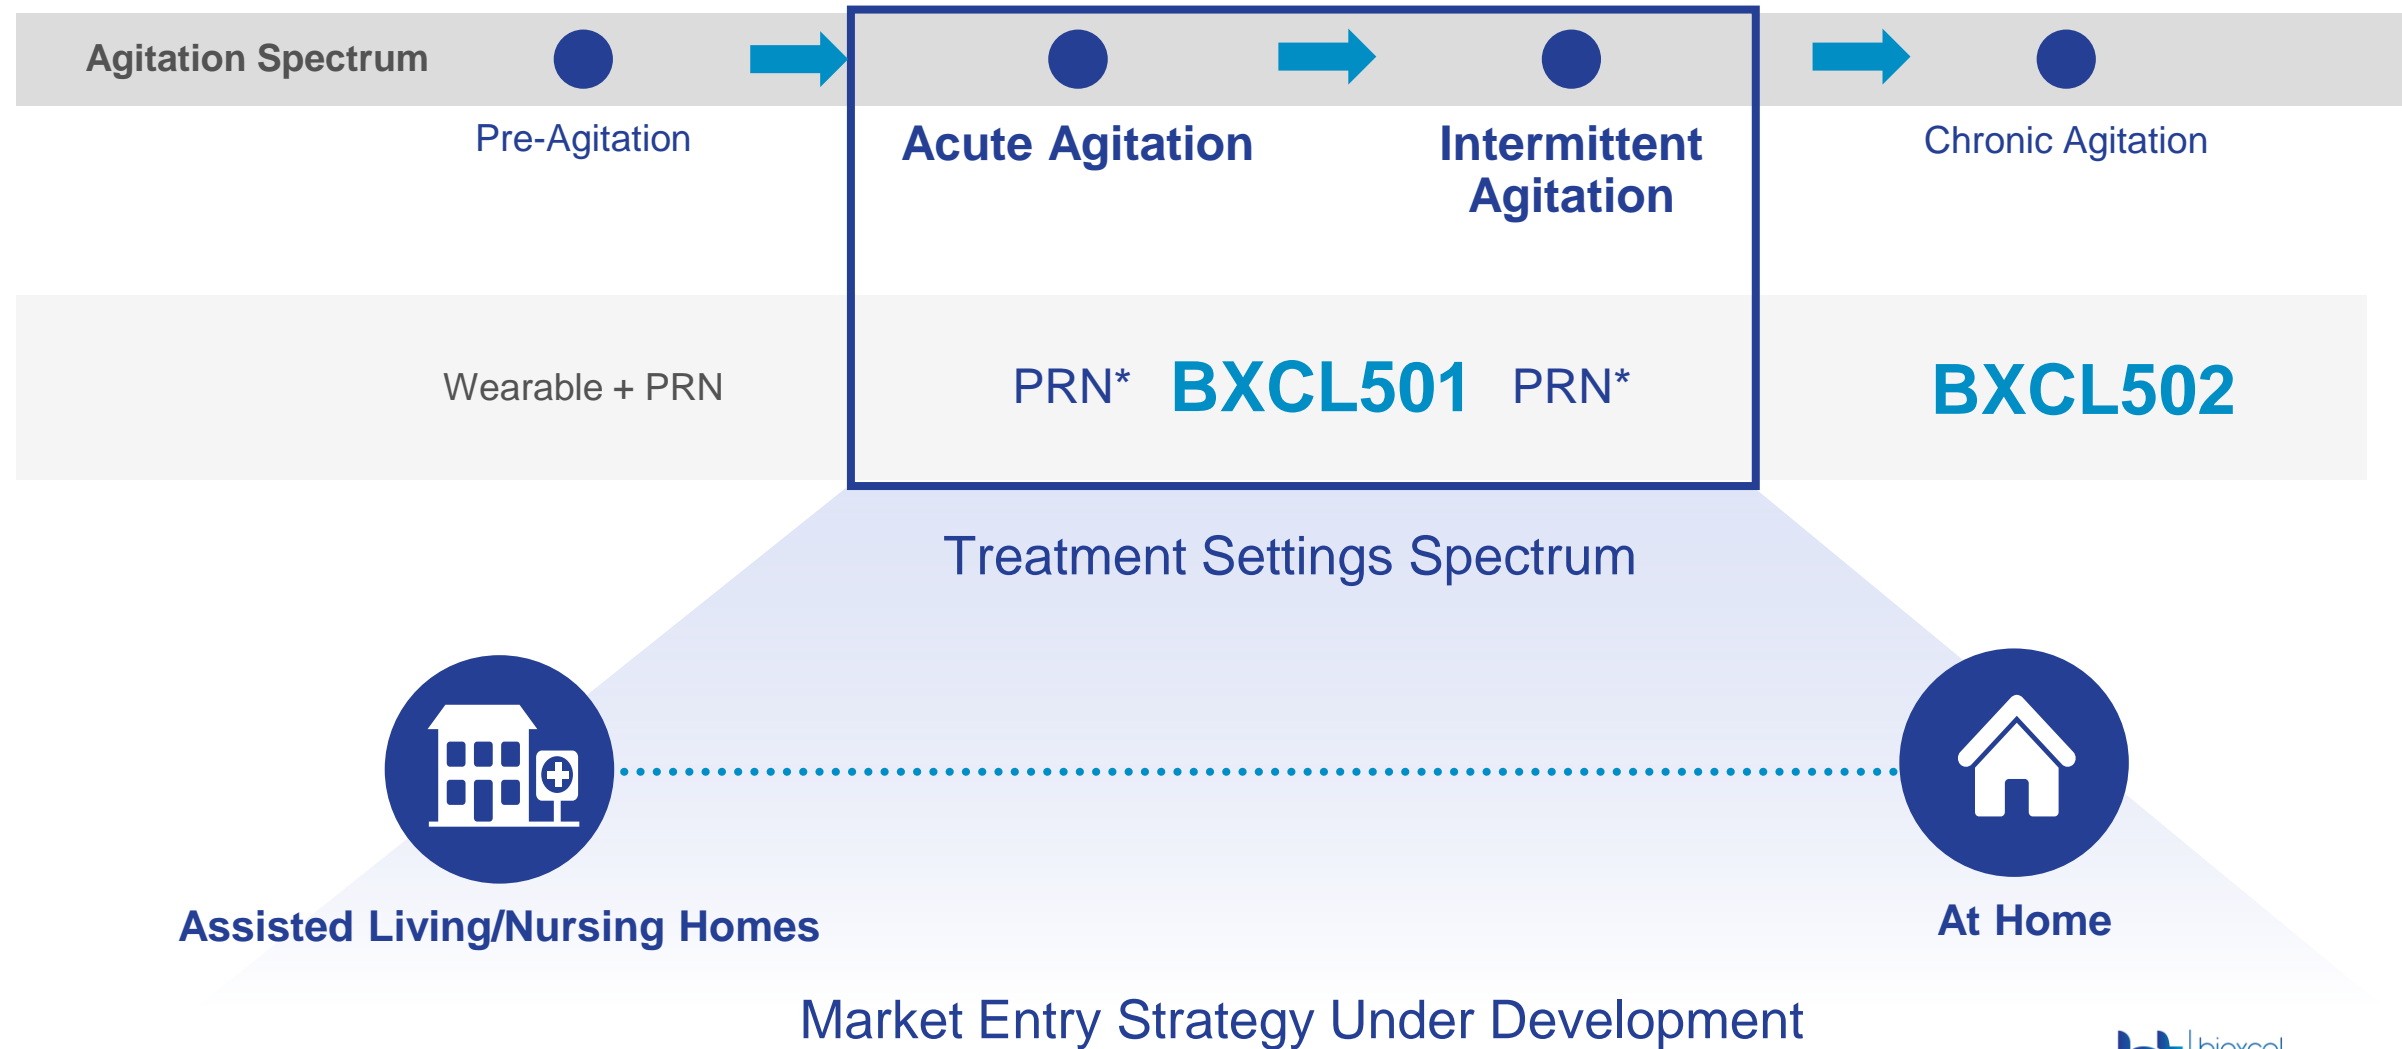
Agitation Spectrum

Pre-Agitation

Acute Agitation

Intermittent Agitation

Chronic Agitation

Wearable + PRN

PRN* BXCL501 PRN*

BXCL502

Treatment Settings Spectrum

Assisted Living/Nursing Homes

At Home

Market Entry Strategy Under Development

bioxcel